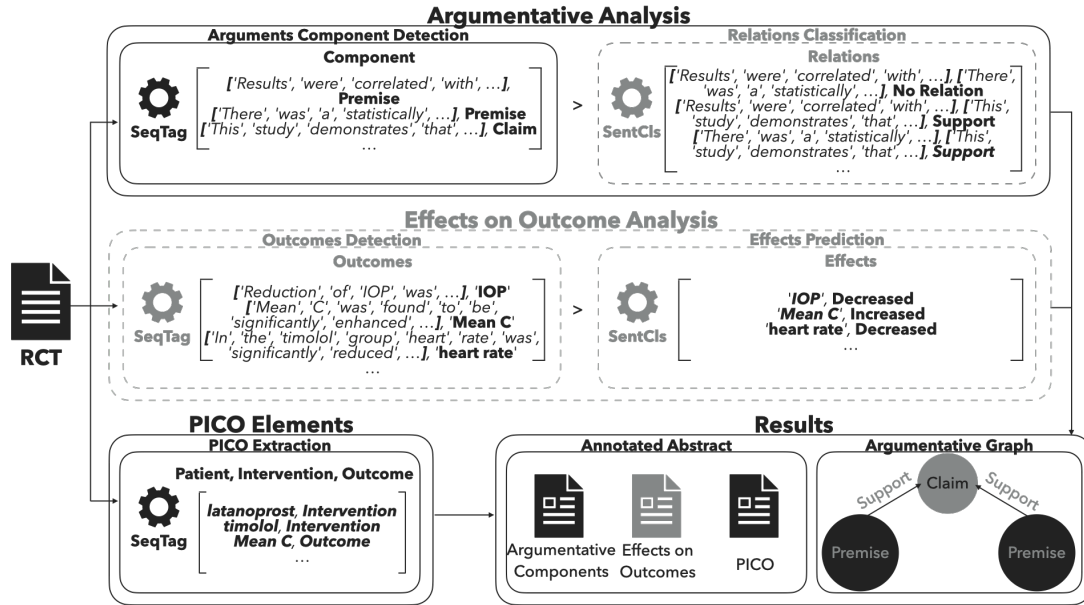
Argumentative Analysis

Arguments Component Detection

Component

SeqTag

['Results', 'were', 'correlated', 'with', ...], Premise
['There', 'was', 'a', 'statistically', ...], Premise
['This', 'study', 'demonstrates', 'that', ...], Claim
...

>

Relations Classification

Relations

SentCls

['Results', 'were', 'correlated', 'with', ...], ['There', 'was', 'a', 'statistically', ...], No Relation
['Results', 'were', 'correlated', 'with', ...], ['This', 'study', 'demonstrates', 'that', ...], Support
['There', 'was', 'a', 'statistically', ...], ['This', 'study', 'demonstrates', 'that', ...], Support
...

Effects on Outcome Analysis

Outcomes Detection

Outcomes

SeqTag

['Reduction', 'of', 'IOP', 'was', ...], 'IOP'
['Mean', 'C', 'was', 'found', 'to', 'be', 'significantly', 'enhanced', ...], 'Mean C'
['In', 'the', 'timolol', 'group', 'heart', 'rate', 'was', 'significantly', 'reduced', ...], 'heart rate'
...

>

Effects Prediction

Effects

SentCls

'IOP', Decreased
'Mean C', Increased
'heart rate', Decreased
...

RCT

PICO Elements

PICO Extraction

Patient, Intervention, Outcome

SeqTag

latanoprost, Intervention
timolol, Intervention
Mean C, Outcome
...

Results

Annotated Abstract

Argumentative Components

Effects on Outcomes

PICO

Argumentative Graph

Claim

Support

Support

Premise

Premise